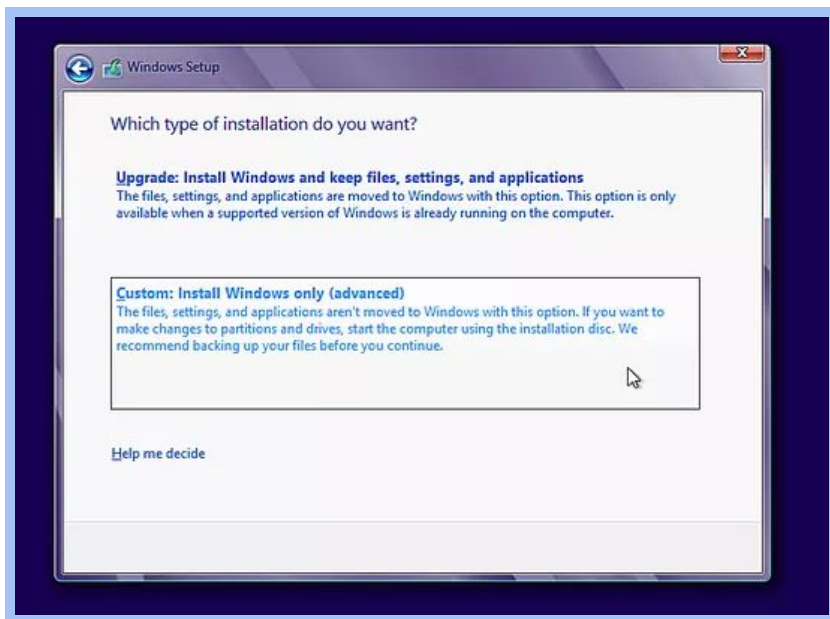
Windows Setup

Which type of installation do you want?

Upgrade: Install Windows and keep files, settings, and applications
The files, settings, and applications are moved to Windows with this option. This option is only available when a supported version of Windows is already running on the computer.

Custom: Install Windows only (advanced)
The files, settings, and applications aren't moved to Windows with this option. If you want to make changes to partitions and drives, start the computer using the installation disc. We recommend backing up your files before you continue.

Help me decide